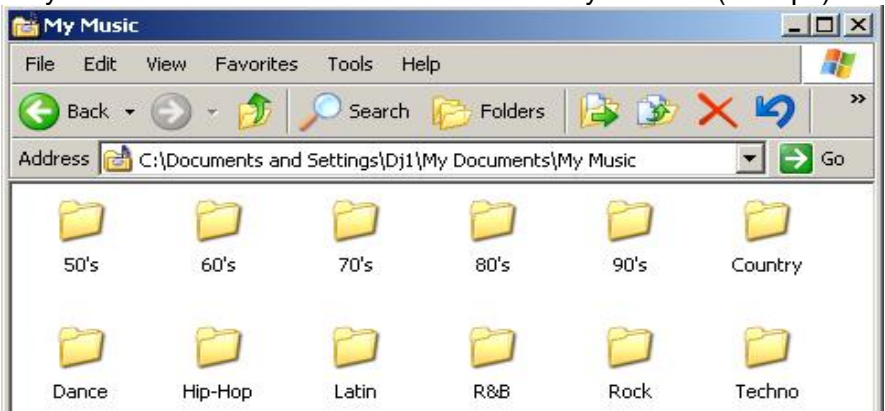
My Music

File Edit View Favorites Tools Help

Back Search Folders

Address C:\Documents and Settings\Dj1\My Documents\My Music Go

50's 60's 70's 80's 90's Country

Dance Hip-Hop Latin R&B Rock Techno